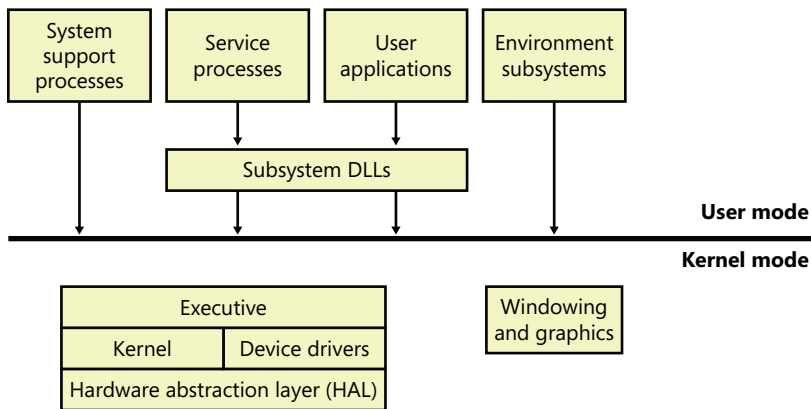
System support processes

Service processes

User applications

Environment subsystems

Subsystem DLLs

User mode

Kernel mode

Executive

Kernel

Device drivers

Hardware abstraction layer (HAL)

Windowing and graphics